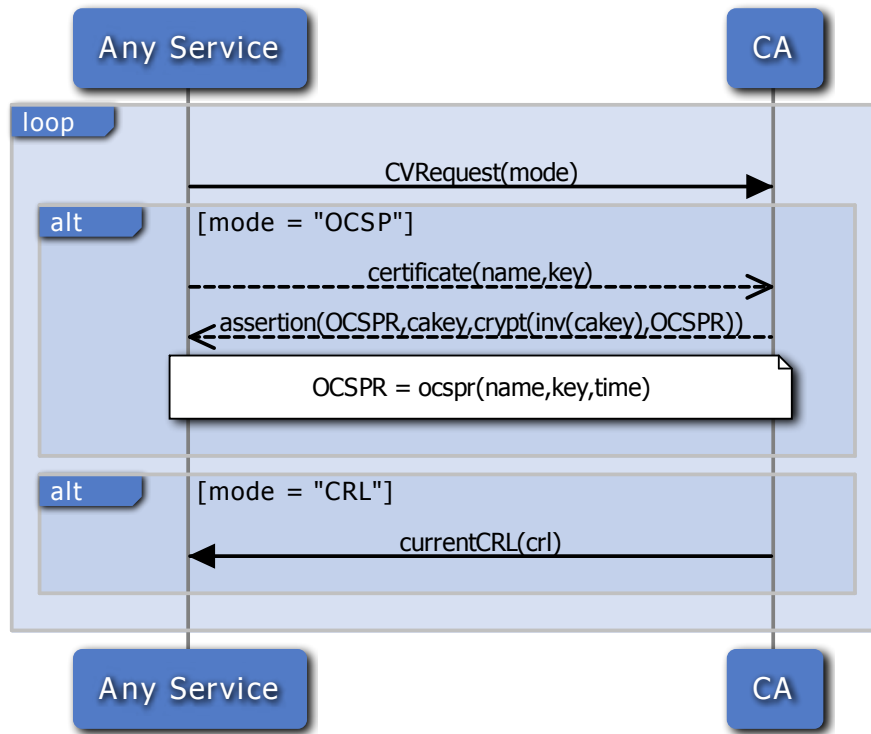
Any Service

CA

loop

CVRequest(mode)

alt

[mode = "OCSP"]

certificate(name,key)

assertion(OCSPR,cakey,crypt(inv(cakey),OCSPR))

OCSPR = ocspr(name,key,time)

alt

[mode = "CRL"]

currentCRL(crl)

Any Service

CA